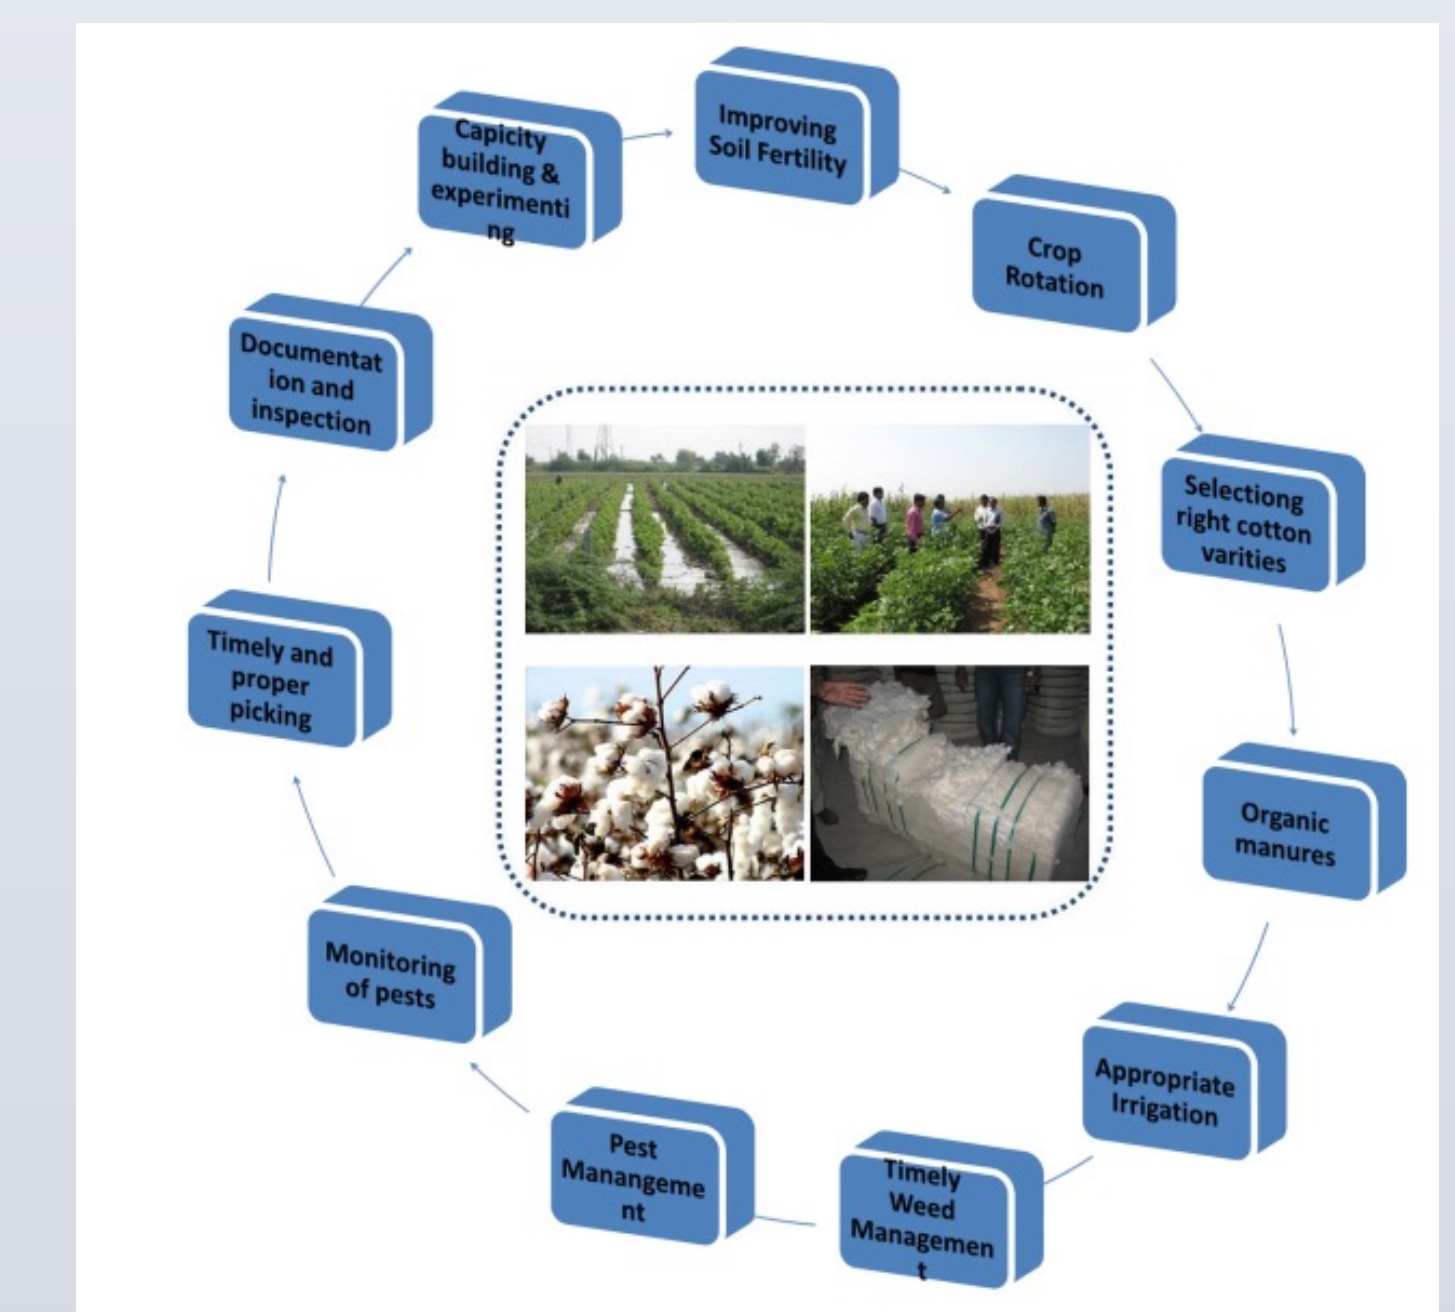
Improving Soil Fertility

Crop Rotation

Selectiong right cotton varities

Organic manures

Appropriate Irrigation

Timely Weed Management

Pest Manangement

Monitoring of pests

Timely and proper picking

Documentation and inspection

Capicity building & experimenting